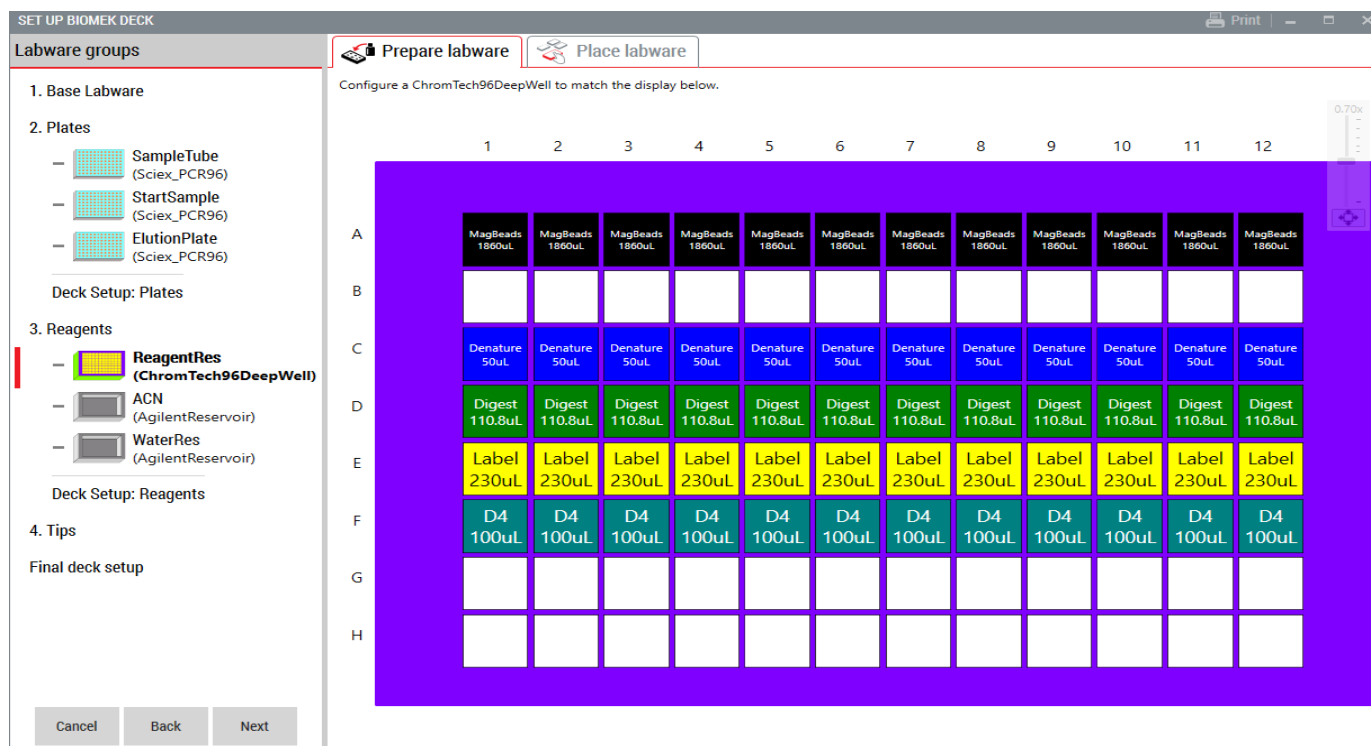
SET UP BIOMEK DECK

Print

Labware groups

1. Base Labware

2. Plates

SampleTube
(Sciex_PCR96)

StartSample
(Sciex_PCR96)

ElutionPlate
(Sciex_PCR96)

Deck Setup: Plates

3. Reagents

ReagentRes
(ChromTech96DeepWell)

ACN
(AgilentReservoir)

WaterRes
(AgilentReservoir)

Deck Setup: Reagents

4. Tips

Final deck setup

Cancel Back Next

Prepare labware Place labware

Configure a ChromTech96DeepWell to match the display below.

0.70x

| | 1 | 2 | 3 | 4 | 5 | 6 | 7 | 8 | 9 | 10 | 11 | 12 |
|---|---|---|---|---|---|---|---|---|---|---|---|---|
| A | MagBeads 1860uL | MagBeads 1860uL | MagBeads 1860uL | MagBeads 1860uL | MagBeads 1860uL | MagBeads 1860uL | MagBeads 1860uL | MagBeads 1860uL | MagBeads 1860uL | MagBeads 1860uL | MagBeads 1860uL | MagBeads 1860uL |
| B | | | | | | | | | | | | |
| C | Denature 50uL | Denature 50uL | Denature 50uL | Denature 50uL | Denature 50uL | Denature 50uL | Denature 50uL | Denature 50uL | Denature 50uL | Denature 50uL | Denature 50uL | Denature 50uL |
| D | Digest 110.8uL | Digest 110.8uL | Digest 110.8uL | Digest 110.8uL | Digest 110.8uL | Digest 110.8uL | Digest 110.8uL | Digest 110.8uL | Digest 110.8uL | Digest 110.8uL | Digest 110.8uL | Digest 110.8uL |
| E | Label 230uL | Label 230uL | Label 230uL | Label 230uL | Label 230uL | Label 230uL | Label 230uL | Label 230uL | Label 230uL | Label 230uL | Label 230uL | Label 230uL |
| F | D4 100uL | D4 100uL | D4 100uL | D4 100uL | D4 100uL | D4 100uL | D4 100uL | D4 100uL | D4 100uL | D4 100uL | D4 100uL | D4 100uL |
| G | | | | | | | | | | | | |
| H | | | | | | | | | | | | |